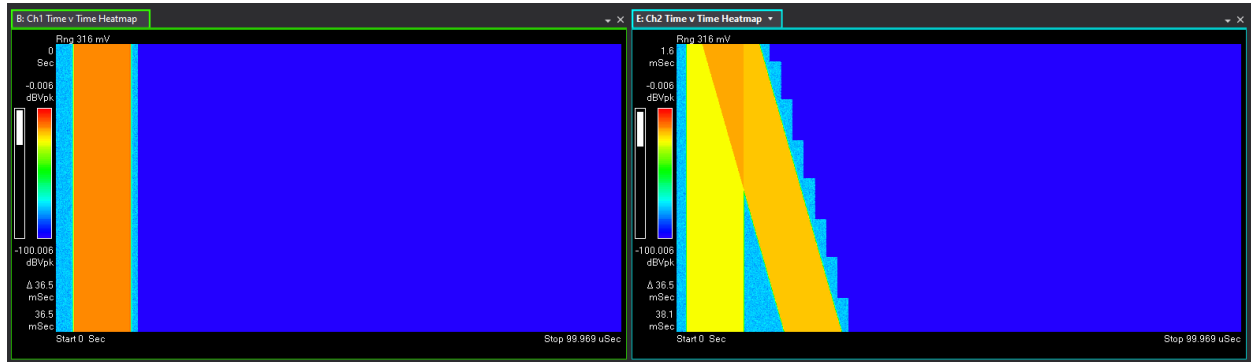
B: Ch1 Time v Time Heatmap

Rng 316 mV

0 Sec

-0.006 dBVpk

-100.006 dBVpk

Δ 36.5 mSec

36.5 mSec

Start 0 Sec

Stop 99.969 uSec

E: Ch2 Time v Time Heatmap ▾

Rng 316 mV

1.6 mSec

-0.006 dBVpk

-100.006 dBVpk

Δ 36.5 mSec

38.1 mSec

Start 0 Sec

Stop 99.969 uSec